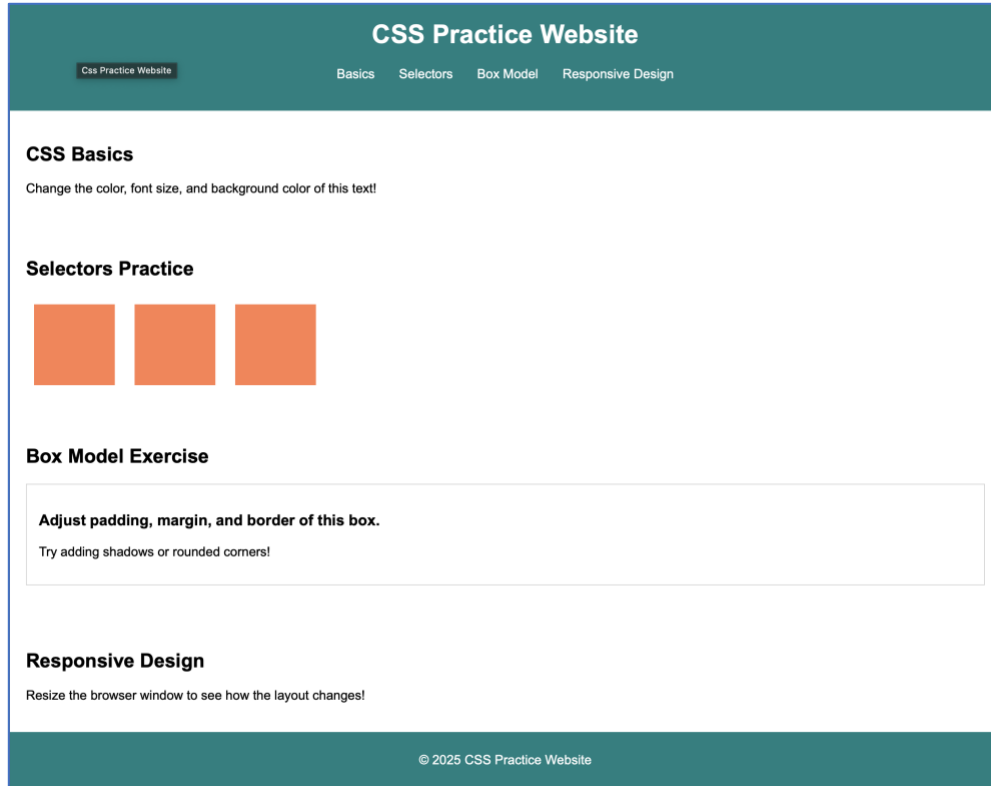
CSS Practice Website

Css Practice Website

Basics Selectors Box Model Responsive Design

CSS Basics

Change the color, font size, and background color of this text!

Selectors Practice

Box Model Exercise

Adjust padding, margin, and border of this box.

Try adding shadows or rounded corners!

Responsive Design

Resize the browser window to see how the layout changes!

© 2025 CSS Practice Website